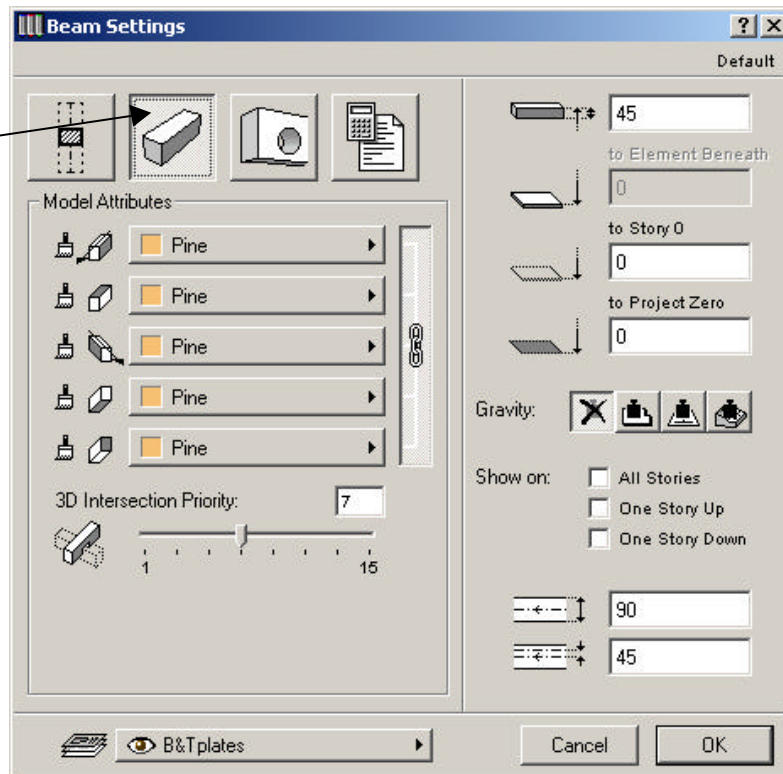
Beam Settings

?
x

Default

Model Attributes

Pine

Pine

Pine

Pine

Pine

3D Intersection Priority:

7

1

15

45

to Element Beneath

0

to Story 0

0

to Project Zero

0

Gravity:

Show on:

All Stories

One Story Up

One Story Down

90

45

B&Tplates

Cancel

OK